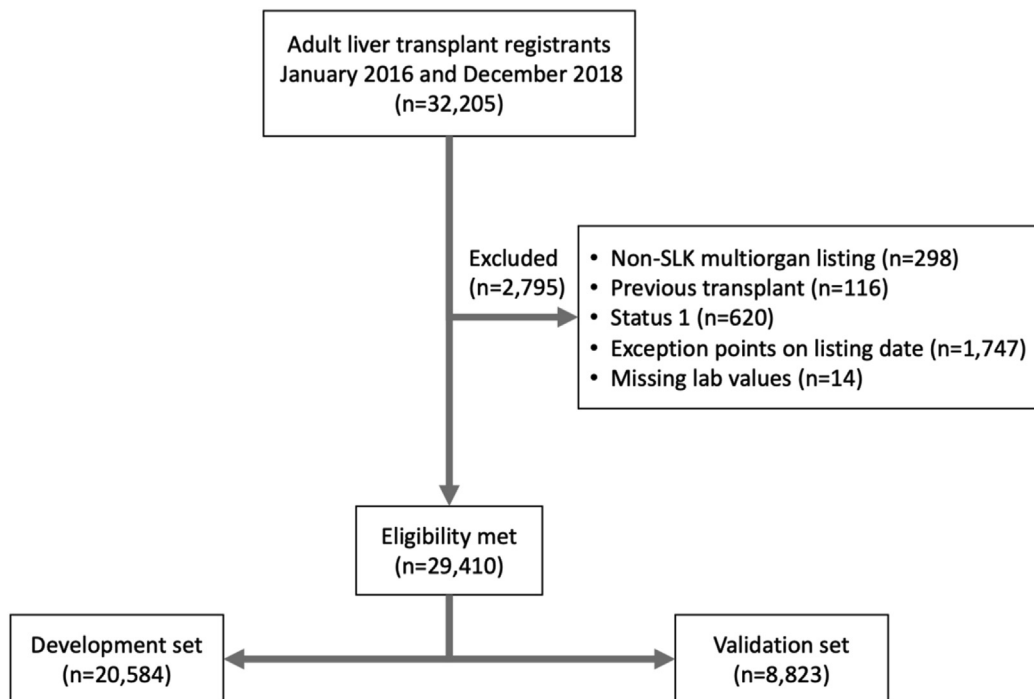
Adult liver transplant registrants
January 2016 and December 2018
(n=32,205)

Excluded
(n=2,795)

- Non-SLK multiorgan listing (n=298)
- Previous transplant (n=116)
- Status 1 (n=620)
- Exception points on listing date (n=1,747)
- Missing lab values (n=14)

Eligibility met
(n=29,410)

Development set
(n=20,584)

Validation set
(n=8,823)